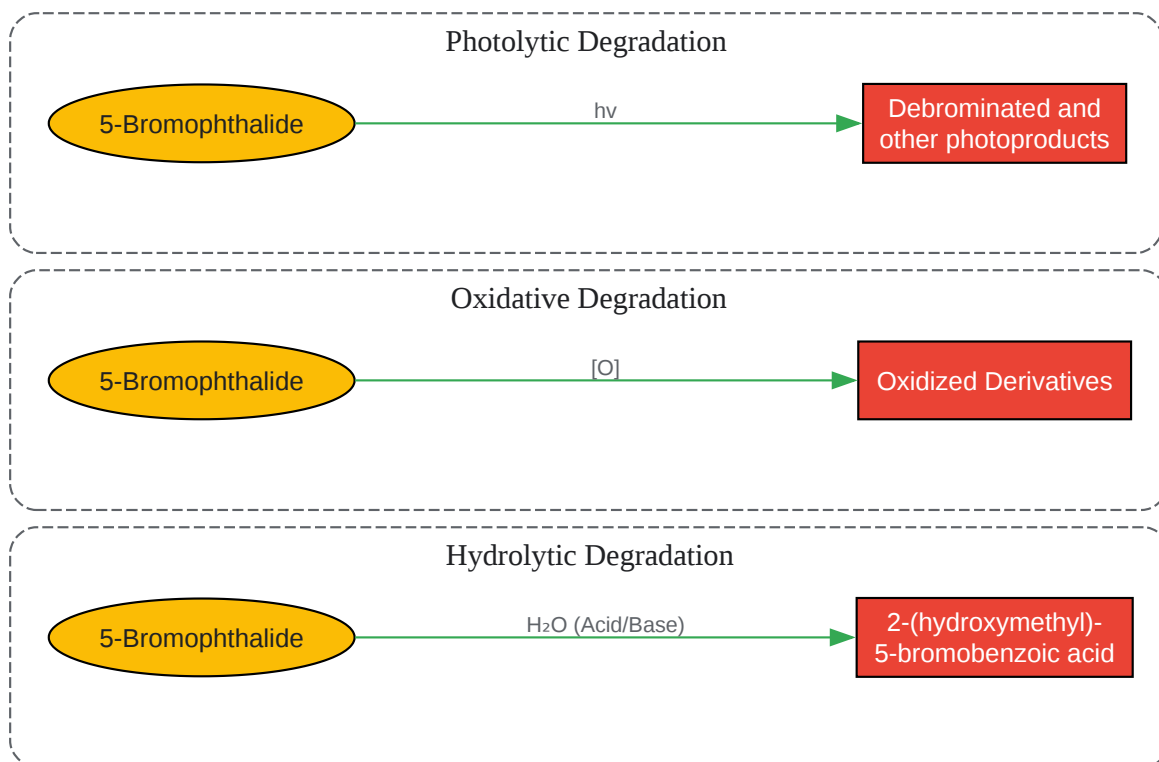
Photolytic Degradation

5-Bromophthalide

hν

Debrominated and other photoproducts

Oxidative Degradation

5-Bromophthalide

[O]

Oxidized Derivatives

Hydrolytic Degradation

5-Bromophthalide

$H_2O$ (Acid/Base)

2-(hydroxymethyl)-5-bromobenzoic acid